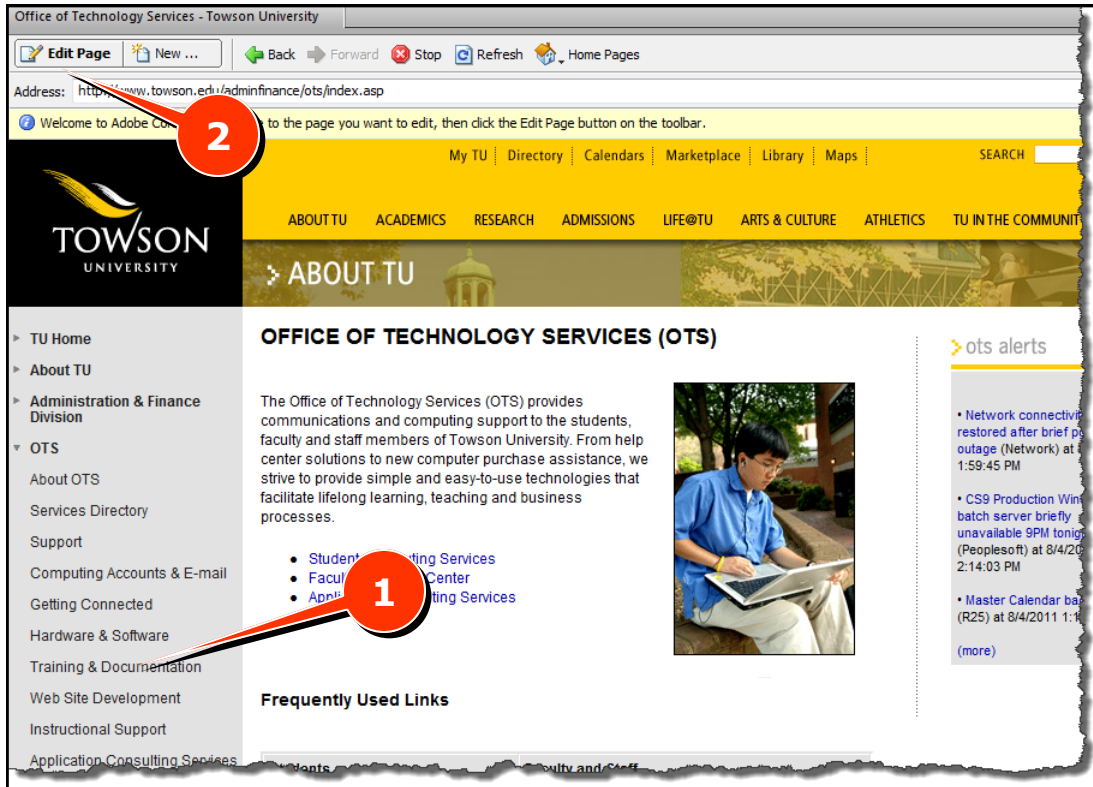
Office of Technology Services - Towson University

Edit Page | New ... | Back | Forward | Stop | Refresh | Home Pages

Address: http://www.towson.edu/adminfinance/ots/index.asp

Welcome to Adobe Co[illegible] to the page you want to edit, then click the Edit Page button on the toolbar.

2

My TU | Directory | Calendars | Marketplace | Library | Maps

SEARCH

TOWSON UNIVERSITY

ABOUT TU | ACADEMICS | RESEARCH | ADMISSIONS | LIFE@TU | ARTS & CULTURE | ATHLETICS | TU IN THE COMMUNIT

> ABOUT TU

TU Home
About TU
Administration & Finance Division
OTS
About OTS
Services Directory
Support
Computing Accounts & E-mail
Getting Connected
Hardware & Software
Training & Documentation
Web Site Development
Instructional Support
Application Consulting Services

OFFICE OF TECHNOLOGY SERVICES (OTS)

The Office of Technology Services (OTS) provides communications and computing support to the students, faculty and staff members of Towson University. From help center solutions to new computer purchase assistance, we strive to provide simple and easy-to-use technologies that facilitate lifelong learning, teaching and business processes.

- Student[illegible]ting Services
- Facul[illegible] Center
- Appli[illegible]ting Services

1

Frequently Used Links

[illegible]udents | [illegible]culty and Staff

> ots alerts

• Network connectivi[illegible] restored after brief p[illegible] outage (Network) at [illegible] 1:59:45 PM

• CS9 Production Win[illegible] batch server briefly unavailable 9PM tonig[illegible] (Peoplesoft) at 8/4/2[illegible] 2:14:03 PM

• Master Calendar ba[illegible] (R25) at 8/4/2011 1:1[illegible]

(more)